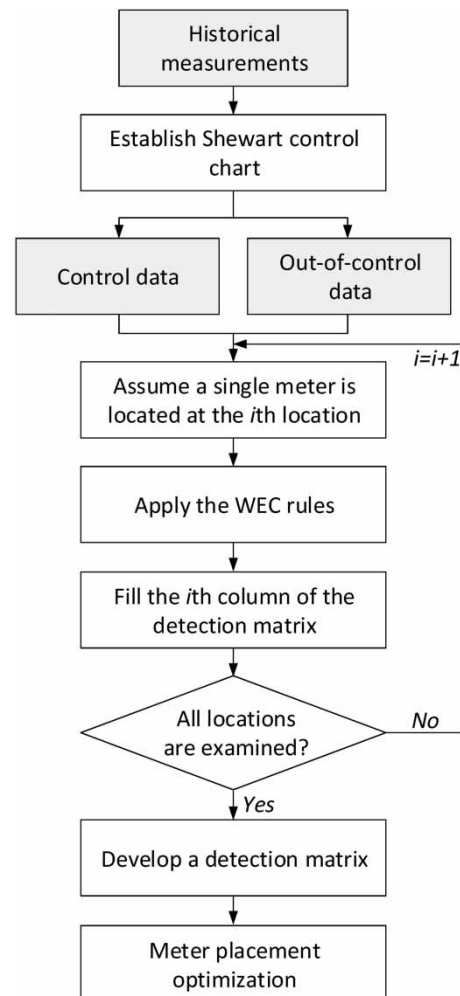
Historical measurements

Establish Shewart control chart

Control data

Out-of-control data

i=i+1

Assume a single meter is located at the ith location

Apply the WEC rules

Fill the ith column of the detection matrix

All locations are examined?

No

Yes

Develop a detection matrix

Meter placement optimization